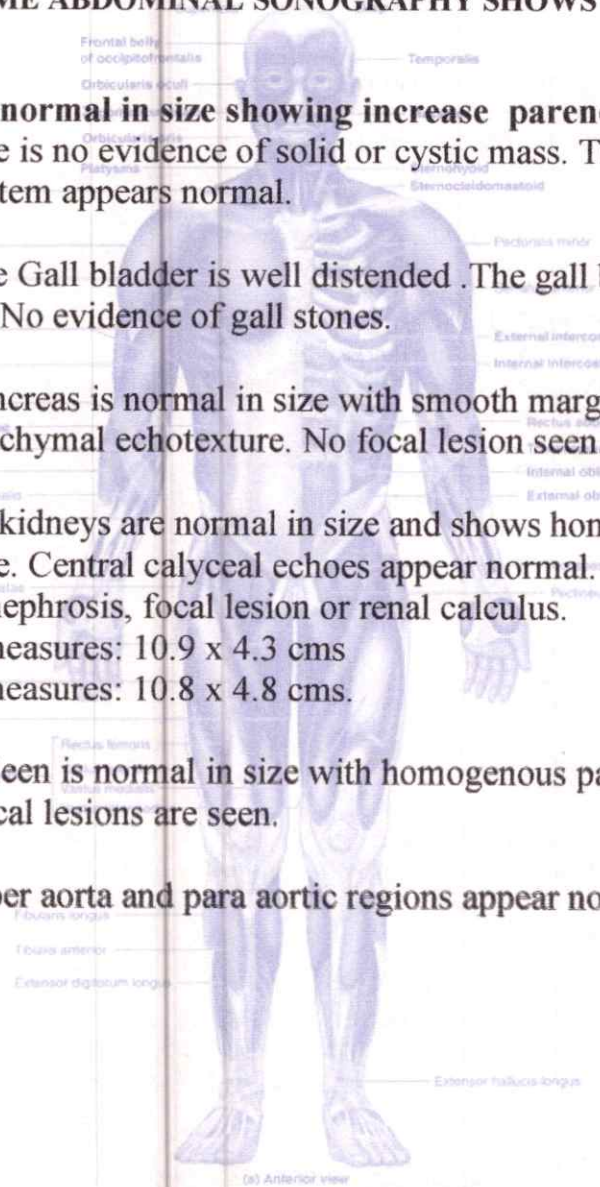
ME ABDOMINAL SONOGRAPHY SHOWS

Frontal belly of occipitofrontalis
Temporalis
Orbicularis oculi
Orbicularis oris
Platysma
Sternohyoid
Sternocleidomastoid

normal in size showing increase paren
e is no evidence of solid or cystic mass. T
tem appears normal.

Pectoralis minor

e Gall bladder is well distended .The gall
No evidence of gall stones.

External interco
Internal interco

ncreas is normal in size with smooth marg
chymal echotexture. No focal lesion seen.

Rectus abd
Internal obl
External ob

kidneys are normal in size and shows hon
e. Central calyceal echoes appear normal.
ephrosis, focal lesion or renal calculus.
easures: 10.9 x 4.3 cms
easures: 10.8 x 4.8 cms.

Pectine

Rectus femoris
Vastus medialis

een is normal in size with homogenous p
cal lesions are seen.

er aorta and para aortic regions appear no

Fibularis longus
Tibialis anterior
Extensor digitorum longus
Extensor hallucis longus

(a) Anterior view